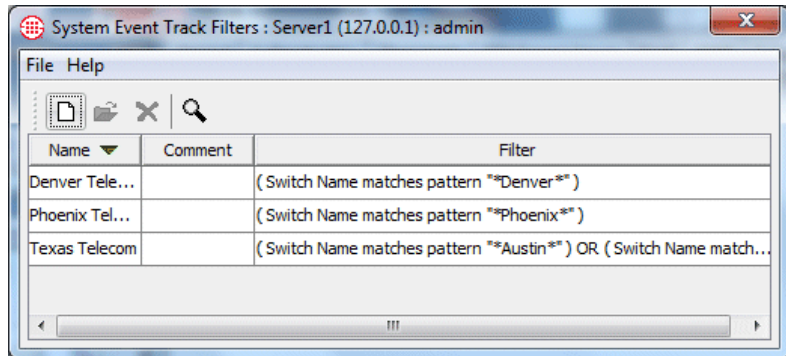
System Event Track Filters : Server1 (127.0.0.1) : admin

File Help

| Name | Comment | Filter |
|---|---|---|
| Denver Tele... | | ( Switch Name matches pattern "*Denver*" ) |
| Phoenix Tel... | | ( Switch Name matches pattern "*Phoenix*" ) |
| Texas Telecom | | ( Switch Name matches pattern "*Austin*" ) OR ( Switch Name match... |

III